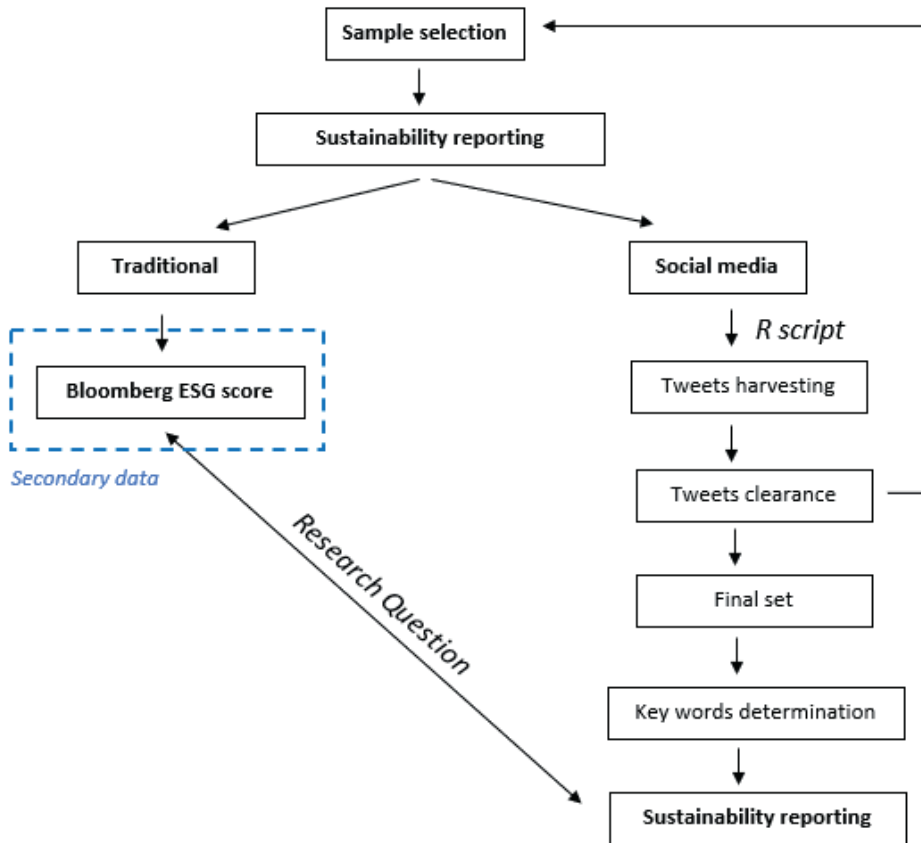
Sample selection

Sustainability reporting

Traditional

Social media

Bloomberg ESG score

Secondary data

R script

Tweets harvesting

Tweets clearance

Final set

Key words determination

Sustainability reporting

Research Question